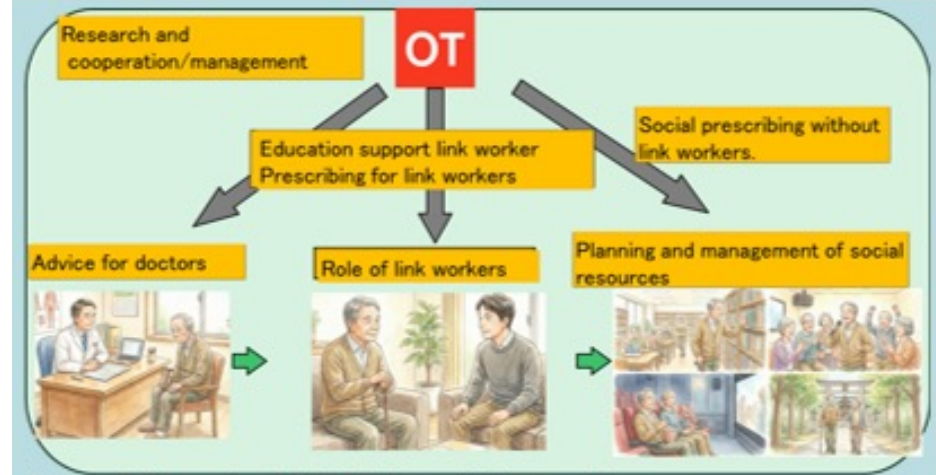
Research and cooperation/management

OT

Education support link worker
Prescribing for link workers

Social prescribing without link workers.

Advice for doctors

Role of link workers

Planning and management of social resources